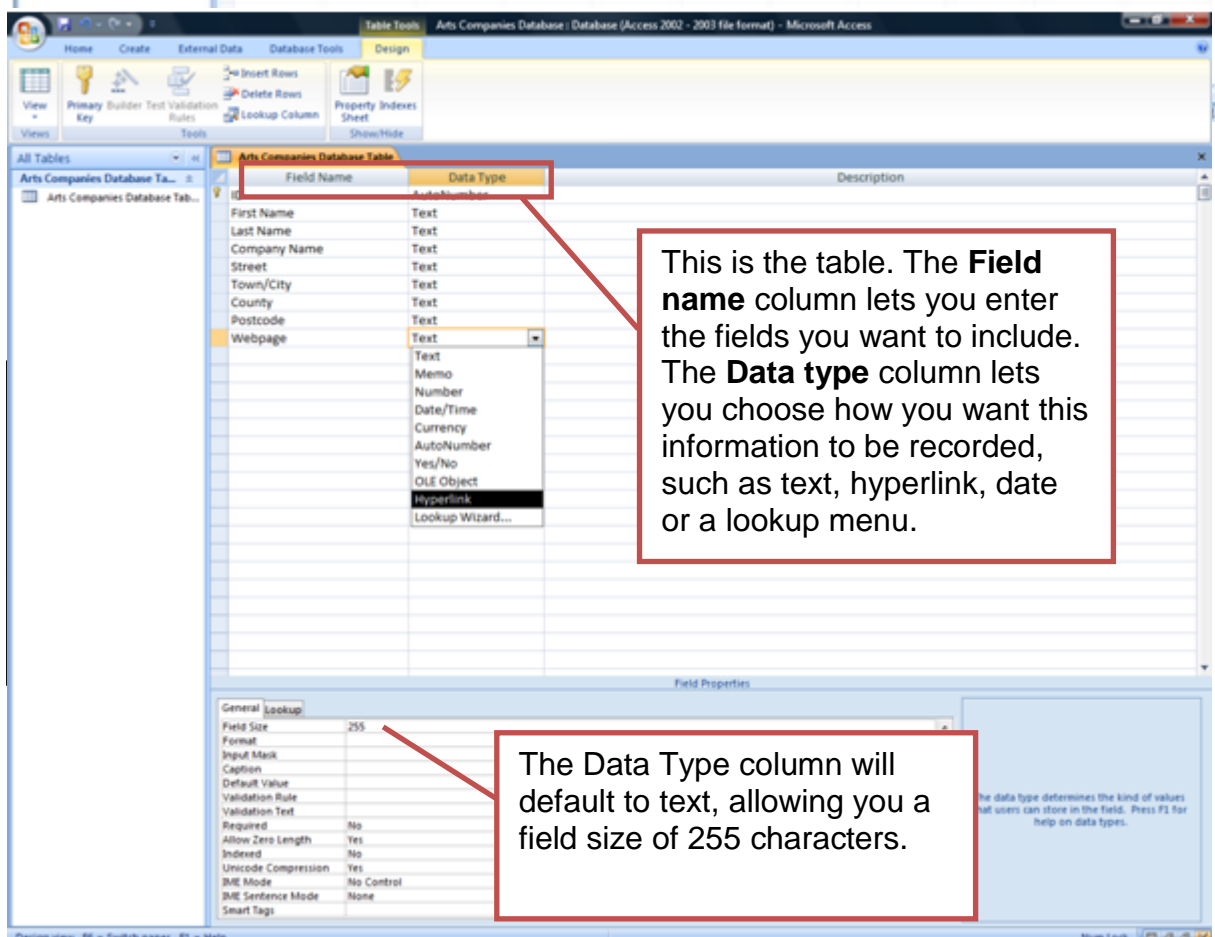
Table Tools Arts Companies Database : Database (Access 2002 - 2003 file format) - Microsoft Access

Home Create External Data Database Tools Design

View Primary Key Builder Test Validation Rules Insert Rows Delete Rows Lookup Column Property Sheet Indexes

Views Tools Show/Hide

All Tables

Arts Companies Database Ta...

Arts Companies Database Tab...

Arts Companies Database Table

| Field Name | Data Type | Description |
|---|---|---|
| ID | AutoNumber | |
| First Name | Text | |
| Last Name | Text | |
| Company Name | Text | |
| Street | Text | |
| Town/City | Text | |
| County | Text | |
| Postcode | Text | |
| Webpage | Text | |

Text
Memo
Number
Date/Time
Currency
AutoNumber
Yes/No
OLE Object
Hyperlink
Lookup Wizard...

This is the table. The **Field name** column lets you enter the fields you want to include. The **Data type** column lets you choose how you want this information to be recorded, such as text, hyperlink, date or a lookup menu.

Field Properties

General Lookup

| | |
|---|---|
| Field Size | 255 |
| Format | |
| Input Mask | |
| Caption | |
| Default Value | |
| Validation Rule | |
| Validation Text | |
| Required | No |
| Allow Zero Length | Yes |
| Indexed | No |
| Unicode Compression | Yes |
| IME Mode | No Control |
| IME Sentence Mode | None |
| Smart Tags | |

The Data Type column will default to text, allowing you a field size of 255 characters.

he data type determines the kind of values hat users can store in the field. Press F1 for help on data types.